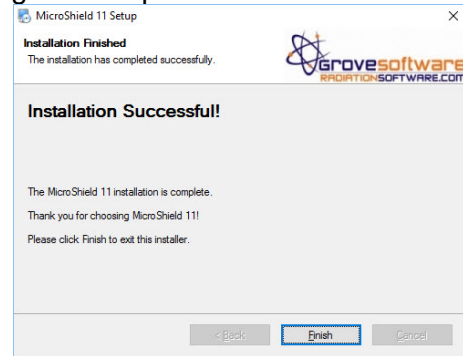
MicroShield 11 Setup

×

Installation Finished

The installation has completed successfully.

Grovesoftware
RADIATIONSOFTWARE.COM

Installation Successful!

The MicroShield 11 installation is complete.

Thank you for choosing MicroShield 11!

Please click Finish to exit this installer.

< Back

Finish

Cancel